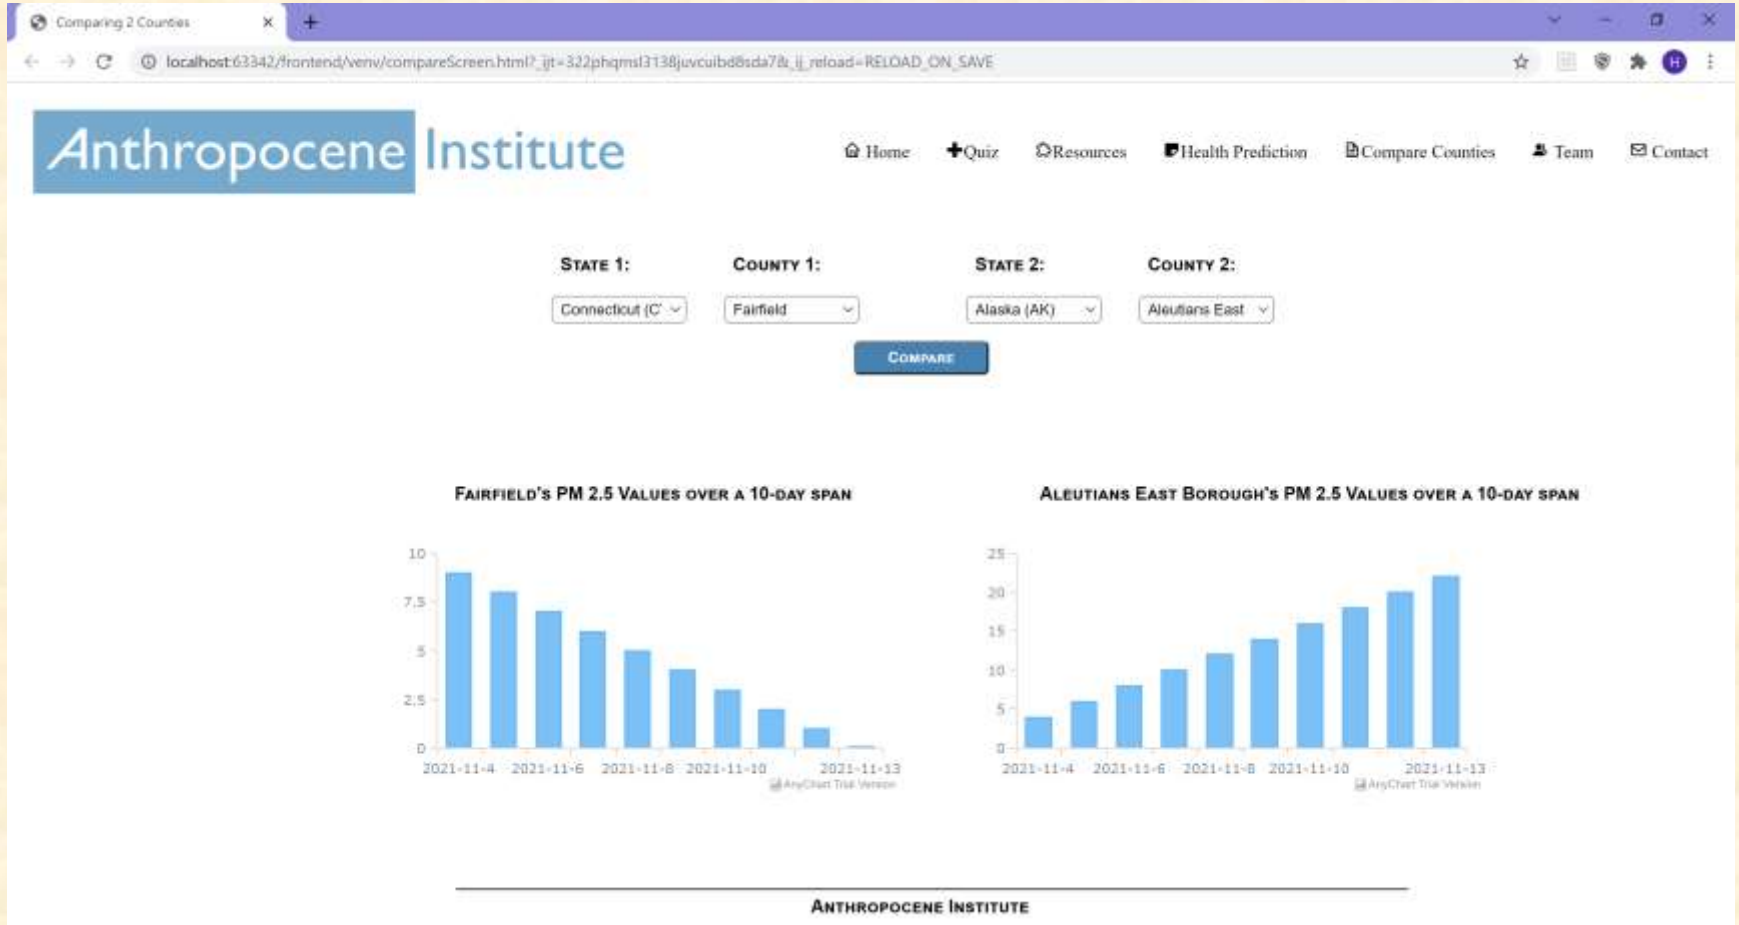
Comparing 2 Counties

localhost:63342/frontend/venv/compareScreen.html?_ijt=322phqmsl3138juvcuibd8sda7&_ij_reload=RELOAD_ON_SAVE

H

Anthropocene Institute

Home Quiz Resources Health Prediction Compare Counties Team Contact

STATE 1: COUNTY 1: STATE 2: COUNTY 2:

Connecticut (C Fairfield Alaska (AK) Aleutians East

COMPARE

FAIRFIELD'S PM 2.5 VALUES OVER A 10-DAY SPAN

10
7.5
5
2.5
0

2021-11-4 2021-11-6 2021-11-8 2021-11-10 2021-11-13

AnyChart Trial Version

ALEUTIANS EAST BOROUGH'S PM 2.5 VALUES OVER A 10-DAY SPAN

25
20
15
10
5
0

2021-11-4 2021-11-6 2021-11-8 2021-11-10 2021-11-13

AnyChart Trial Version

ANTHROPOCENE INSTITUTE